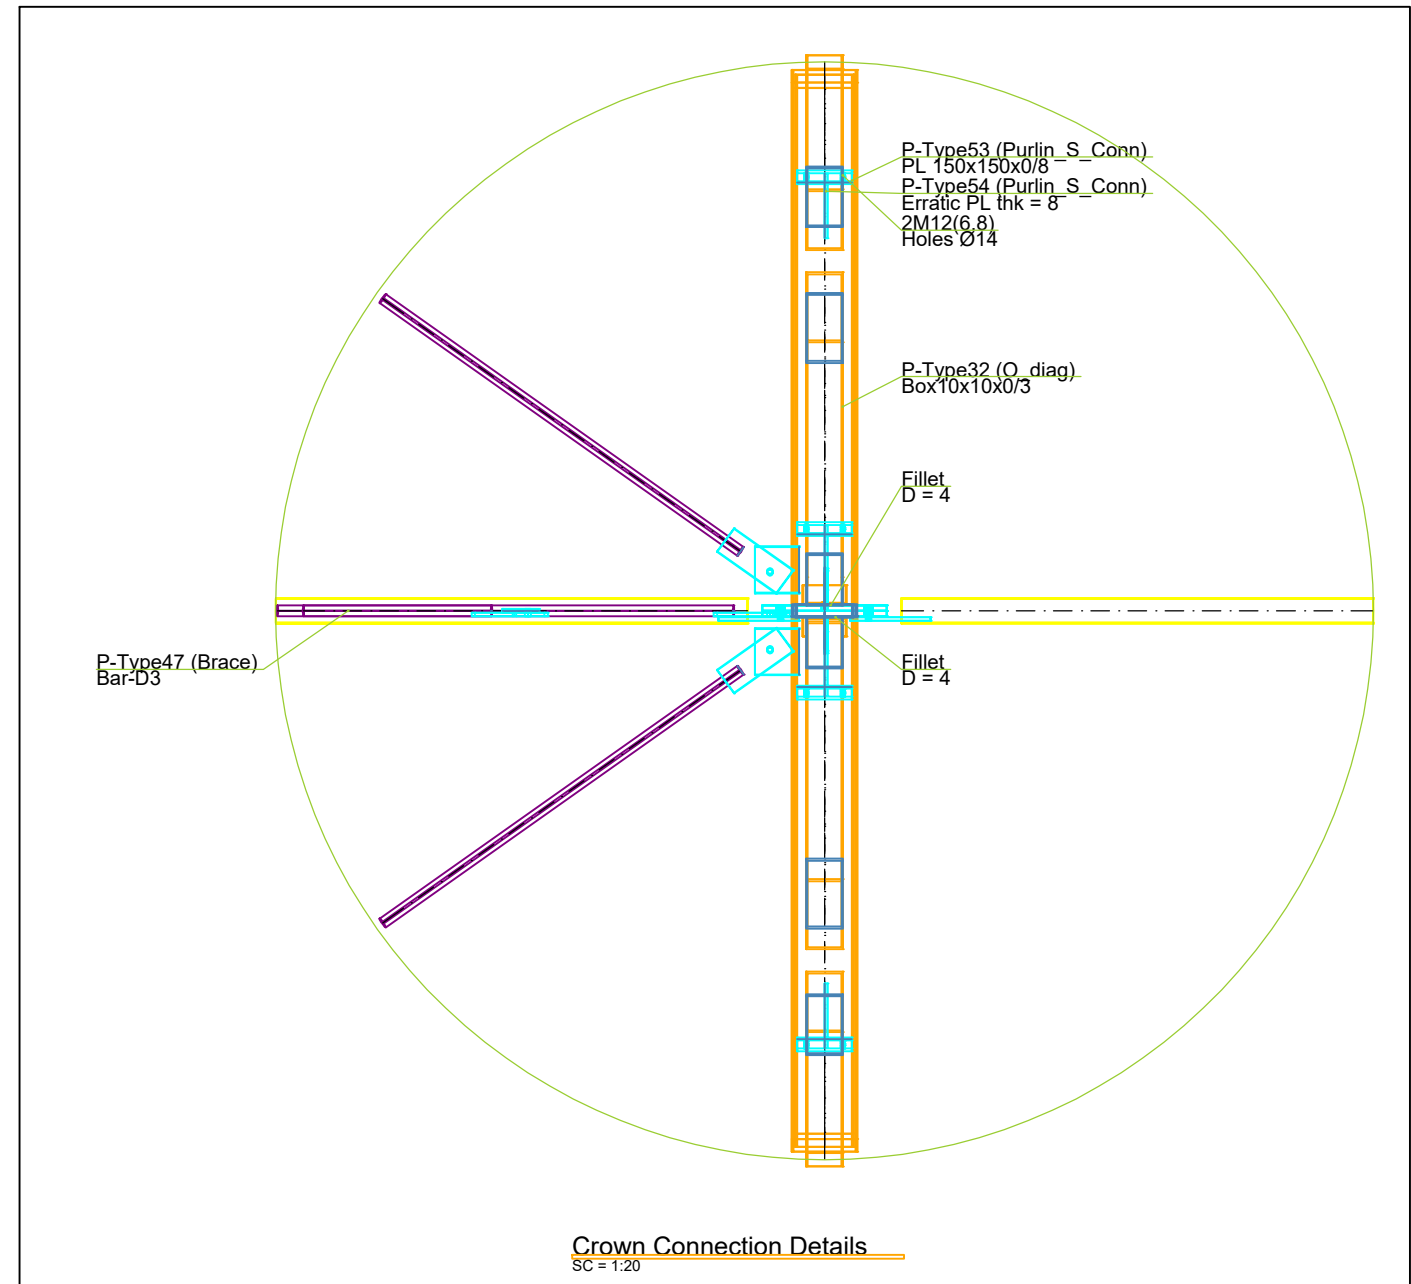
P-Type53 (Purlin_S_Conn)
PL 150x150x0/8
P-Type54 (Purlin_S_Conn)
Erratic PL thk = 8
2M12(6.8)
Holes Ø14

P-Type32 (O_diag)
Box10x10x0/3

Fillet
D = 4

P-Type47 (Brace)
Bar-D3

Fillet
D = 4

Crown Connection Details
SC = 1:20